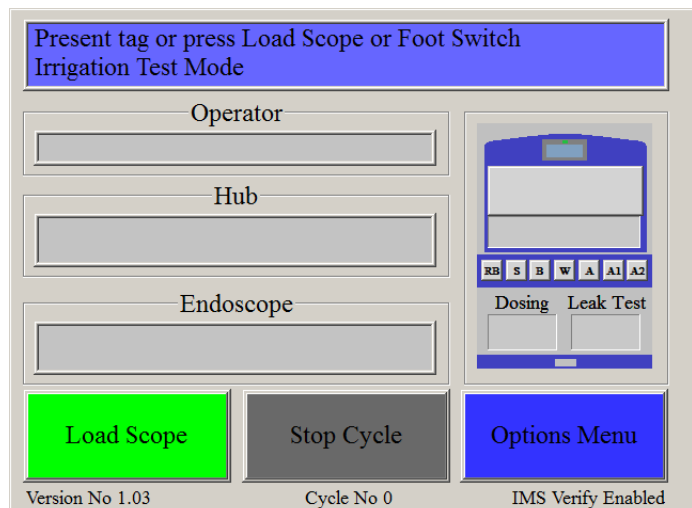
Present tag or press Load Scope or Foot Switch
Irrigation Test Mode

Operator

Hub

Endoscope

RB S B W A A1 A2

Dosing Leak Test

Load Scope

Stop Cycle

Options Menu

Version No 1.03

Cycle No 0

IMS Verify Enabled